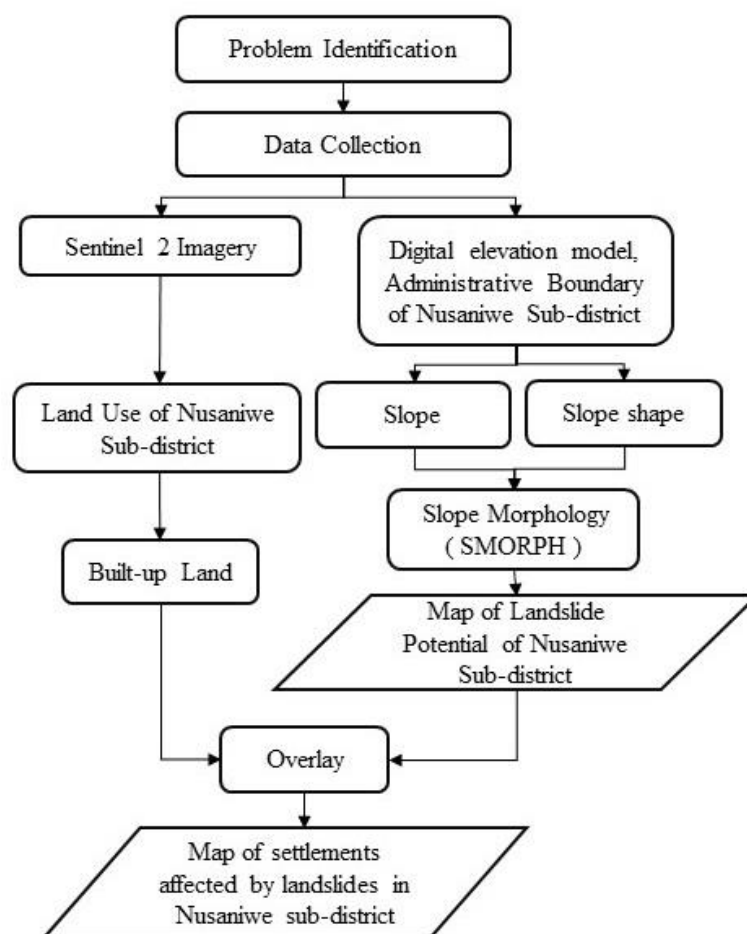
Problem Identification

Data Collection

Sentinel 2 Imagery

Digital elevation model, Administrative Boundary of Nusaniwe Sub-district

Land Use of Nusaniwe Sub-district

Slope

Slope shape

Slope Morphology ( SMORPH )

Built-up Land

Map of Landslide Potential of Nusaniwe Sub-district

Overlay

Map of settlements affected by landslides in Nusaniwe sub-district